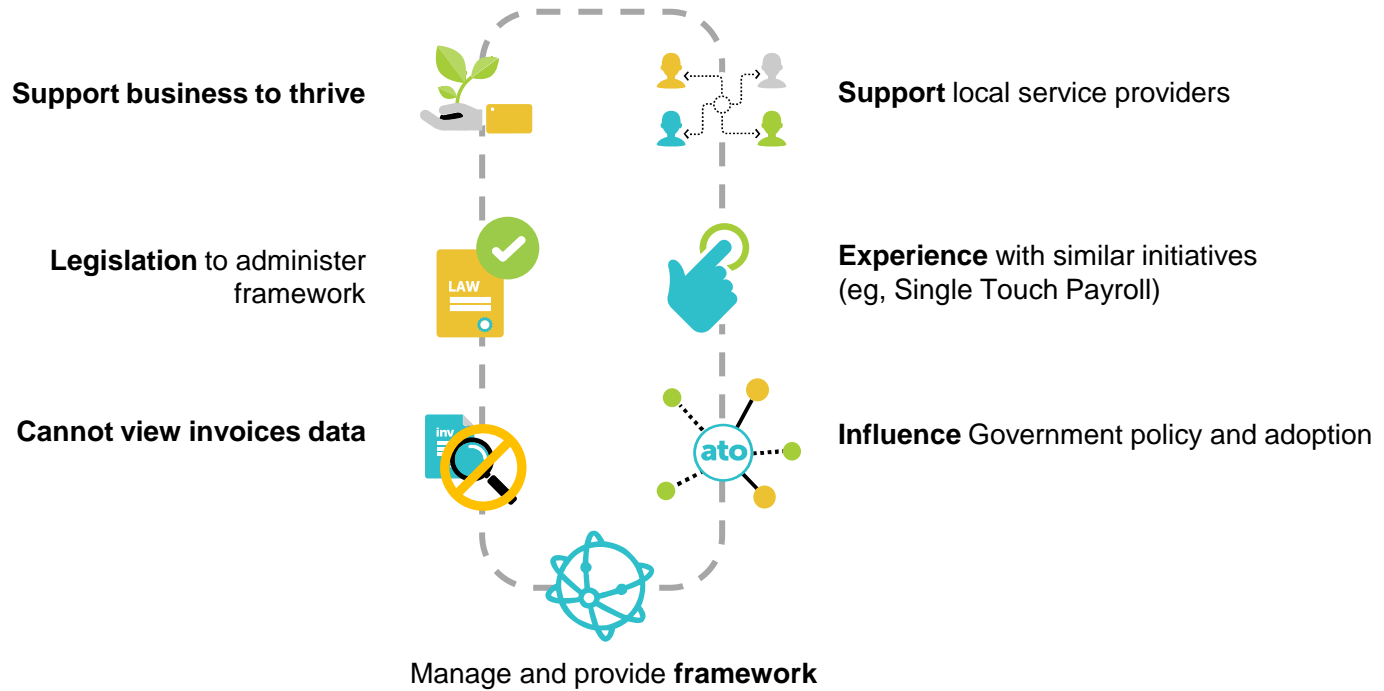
Support business to thrive

Support local service providers

LAW

Legislation to administer framework

Experience with similar initiatives (eg, Single Touch Payroll)

inv

Cannot view invoices data

ato

Influence Government policy and adoption

Manage and provide framework